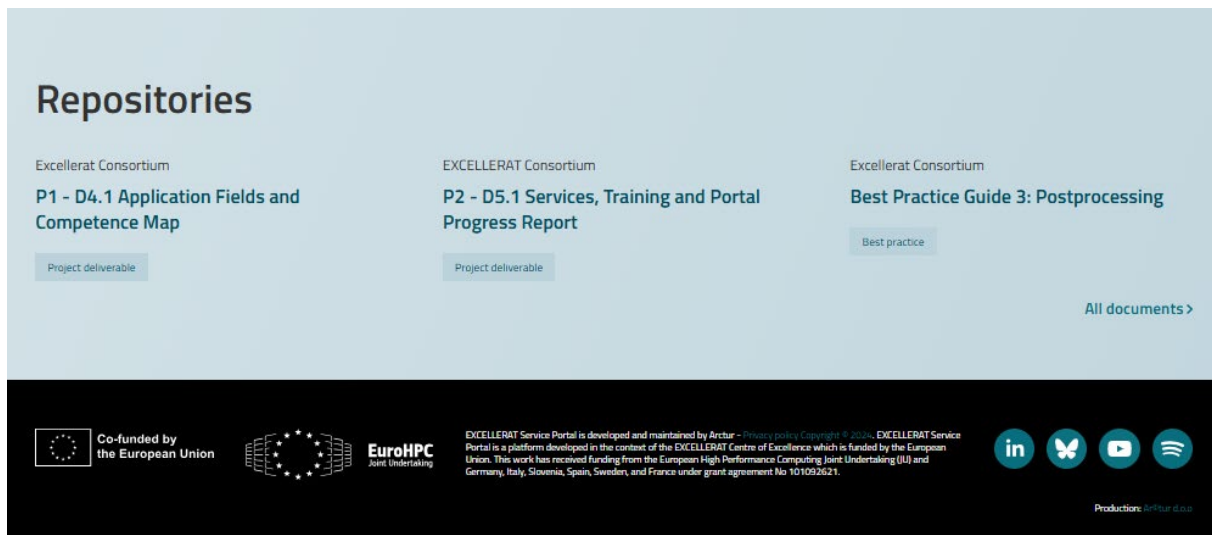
Repositories

Excellerat Consortium
P1 - D4.1 Application Fields and Competence Map
Project deliverable

EXCELLERAT Consortium
P2 - D5.1 Services, Training and Portal Progress Report
Project deliverable

Excellerat Consortium
Best Practice Guide 3: Postprocessing
Best practice

All documents >

Co-funded by the European Union

EuroHPC Joint Undertaking

EXCELLERAT Service Portal is developed and maintained by Arctur - Privacy policy Copyright © 2024. EXCELLERAT Service Portal is a platform developed in the context of the EXCELLERAT Centre of Excellence which is funded by the European Union. This work has received funding from the European High Performance Computing Joint Undertaking (JU) and Germany, Italy, Slovenia, Spain, Sweden, and France under grant agreement No 101092621.

in

Production: Arctur d.o.o.